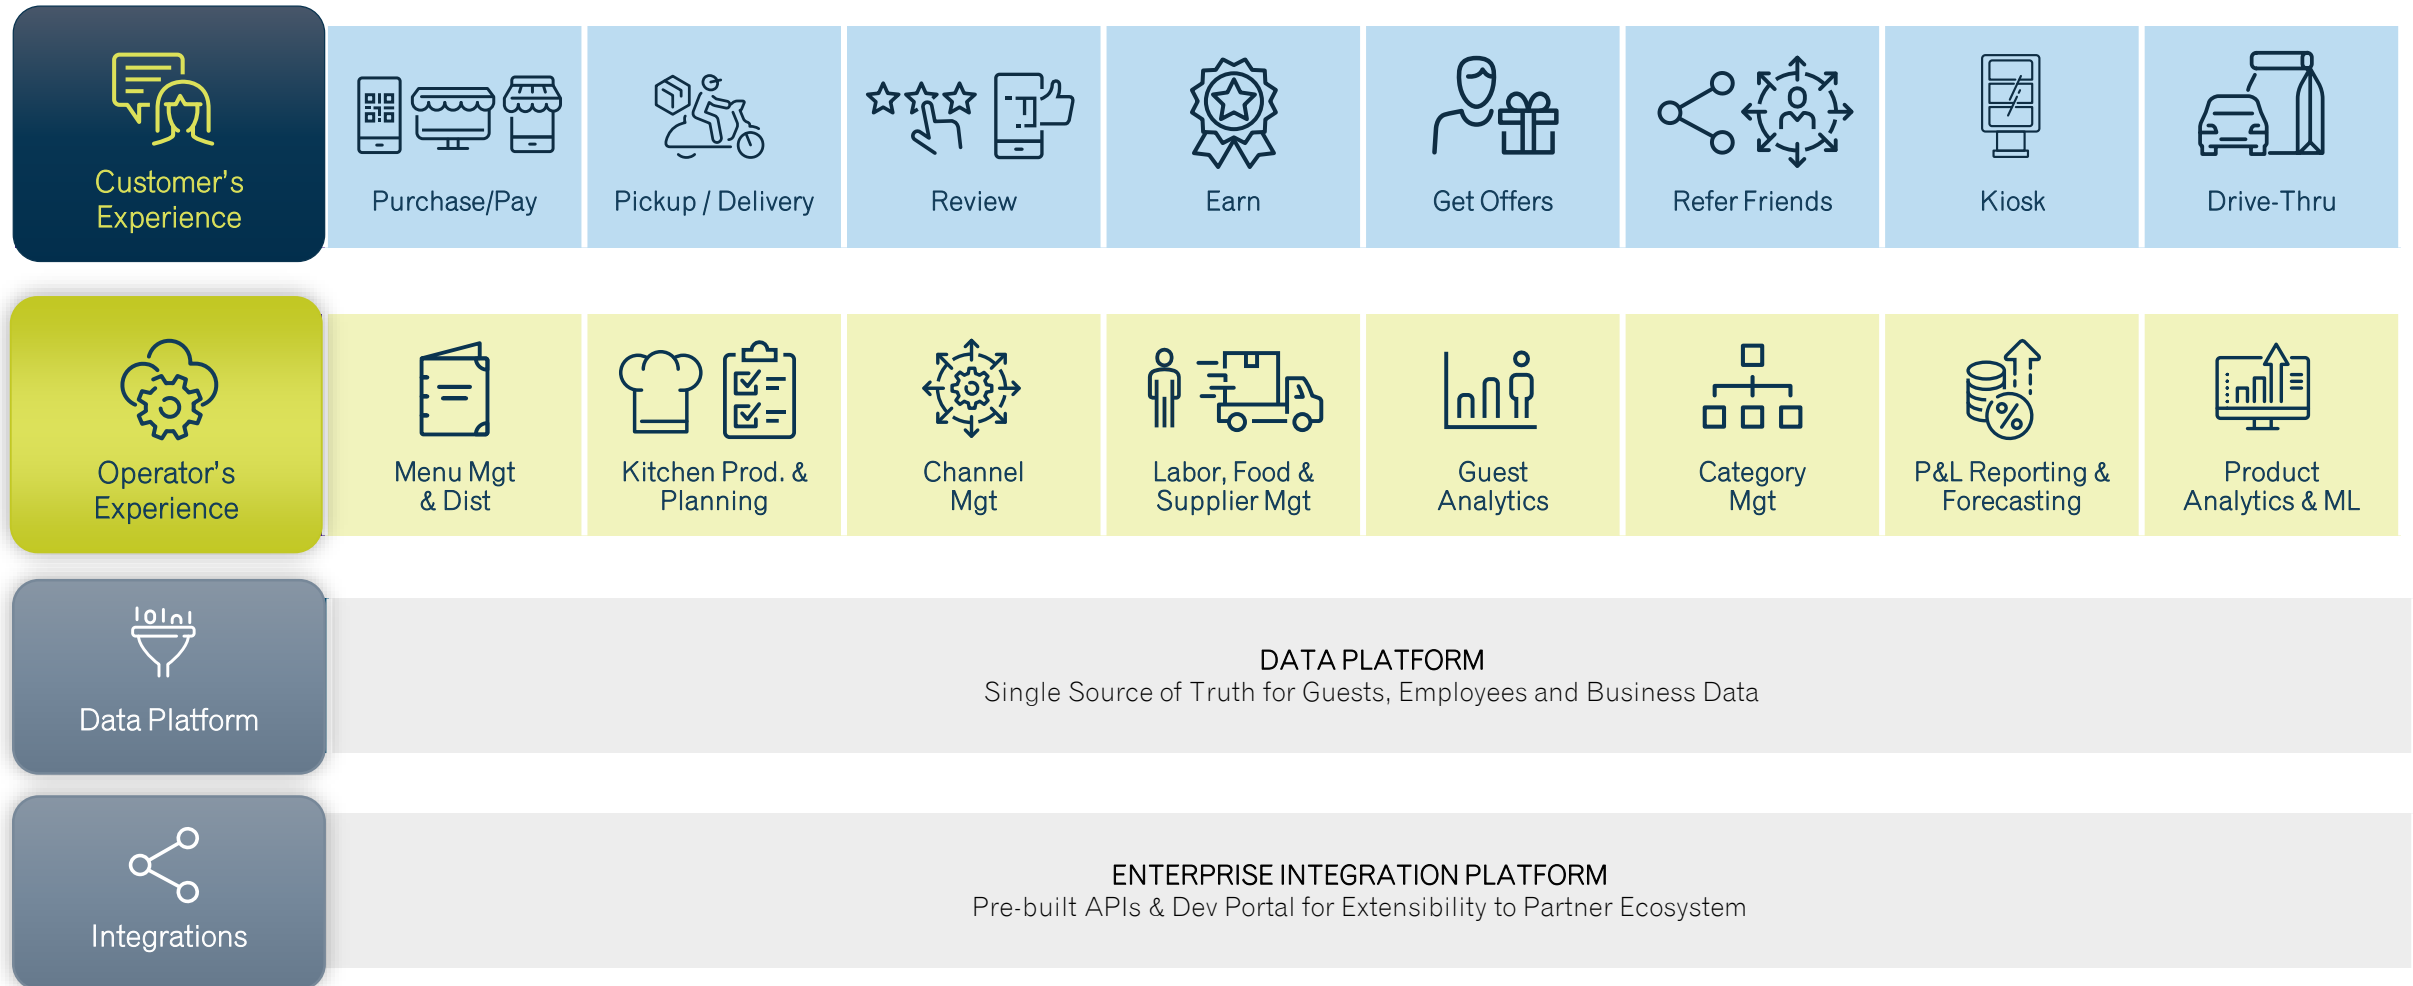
Customer's Experience

Purchase/Pay

Pickup / Delivery

Review

Earn

Get Offers

Refer Friends

Kiosk

Drive-Thru

Operator's Experience

Menu Mgt & Dist

Kitchen Prod. & Planning

Channel Mgt

Labor, Food & Supplier Mgt

Guest Analytics

Category Mgt

P&L Reporting & Forecasting

Product Analytics & ML

Data Platform

DATA PLATFORM
Single Source of Truth for Guests, Employees and Business Data

Integrations

ENTERPRISE INTEGRATION PLATFORM
Pre-built APIs & Dev Portal for Extensibility to Partner Ecosystem